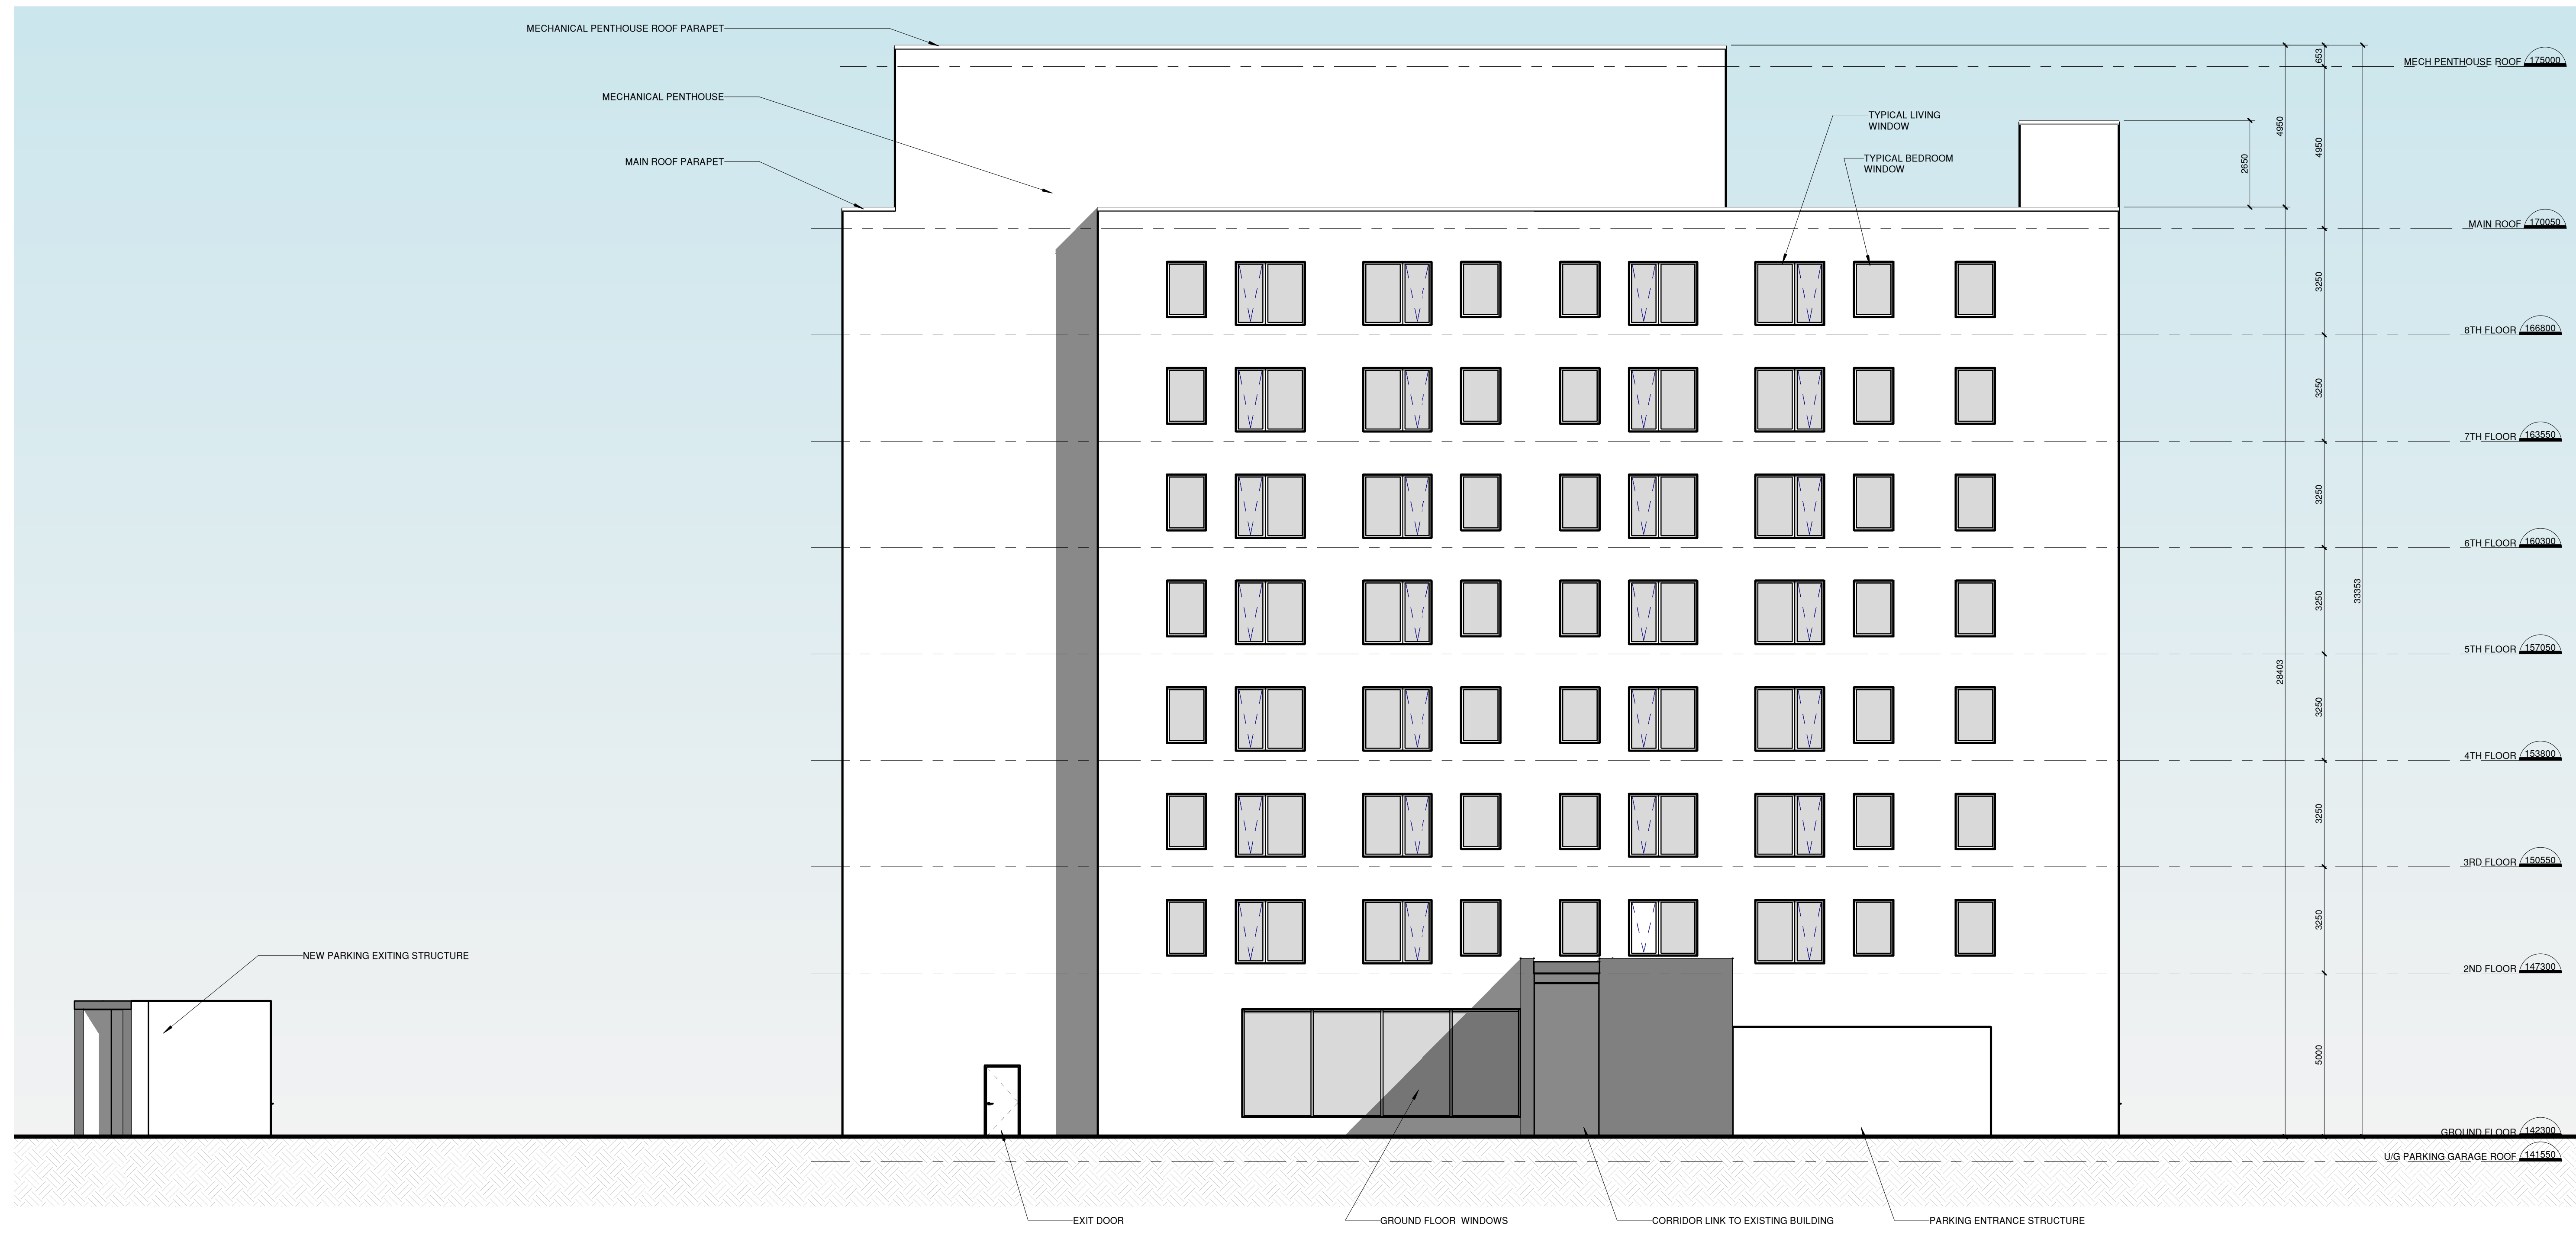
MECHANICAL PENTHOUSE ROOF PARAPET

MECHANICAL PENTHOUSE

MAIN ROOF PARAPET

TYPICAL LIVING WINDOW

TYPICAL BEDROOM WINDOW

653

4950

4950

2650

MECH PENTHOUSE ROOF 175000

MAIN ROOF 170050

3250

8TH FLOOR 166800

3250

7TH FLOOR 163550

3250

6TH FLOOR 160300

3250

33353

5TH FLOOR 157050

28403

3250

4TH FLOOR 153800

3250

3RD FLOOR 150550

3250

2ND FLOOR 147300

NEW PARKING EXITING STRUCTURE

5000

GROUND FLOOR 142300

U/G PARKING GARAGE ROOF 141550

EXIT DOOR

GROUND FLOOR WINDOWS

CORRIDOR LINK TO EXISTING BUILDING

PARKING ENTRANCE STRUCTURE